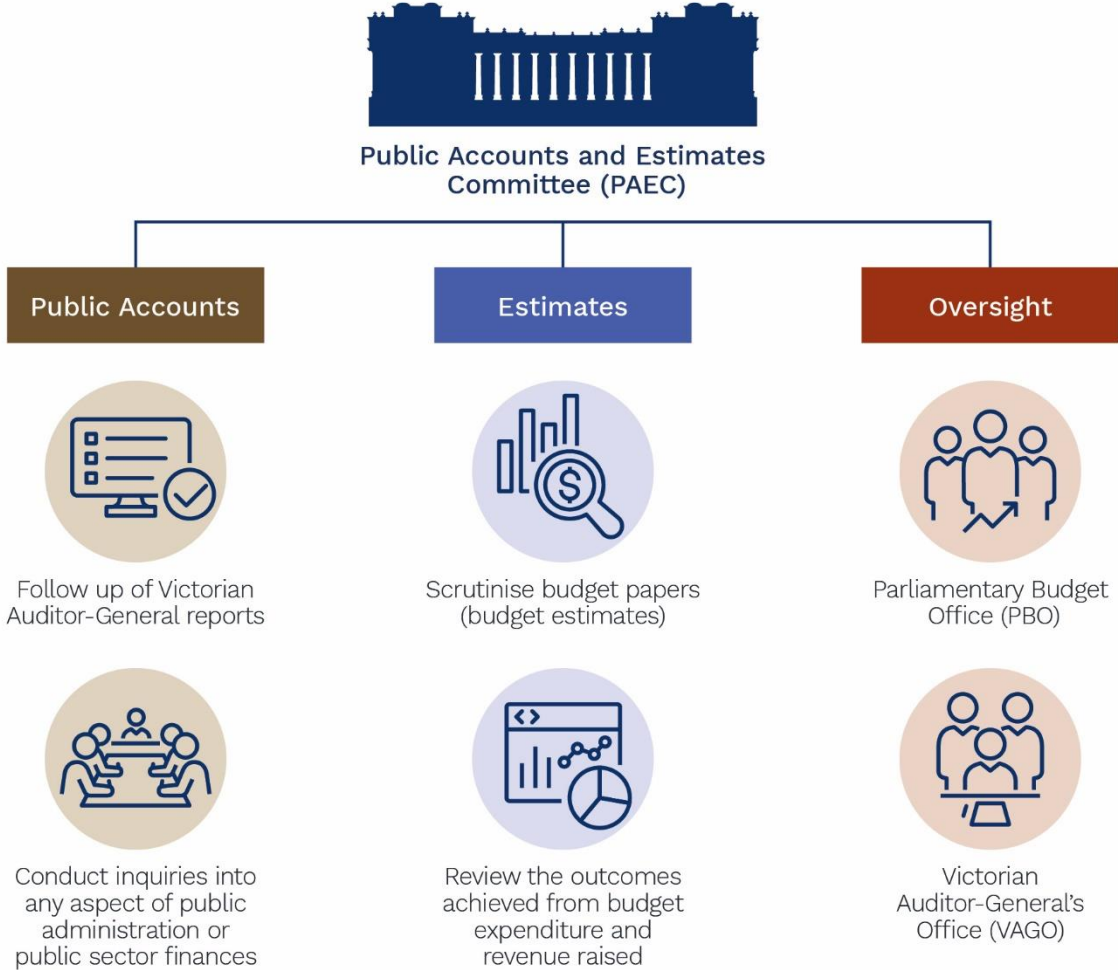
Public Accounts and Estimates Committee (PAEC)

Public Accounts

Follow up of Victorian Auditor-General reports

Conduct inquiries into any aspect of public administration or public sector finances

Estimates

Scrutinise budget papers (budget estimates)

Review the outcomes achieved from budget expenditure and revenue raised

Oversight

Parliamentary Budget Office (PBO)

Victorian Auditor-General's Office (VAGO)